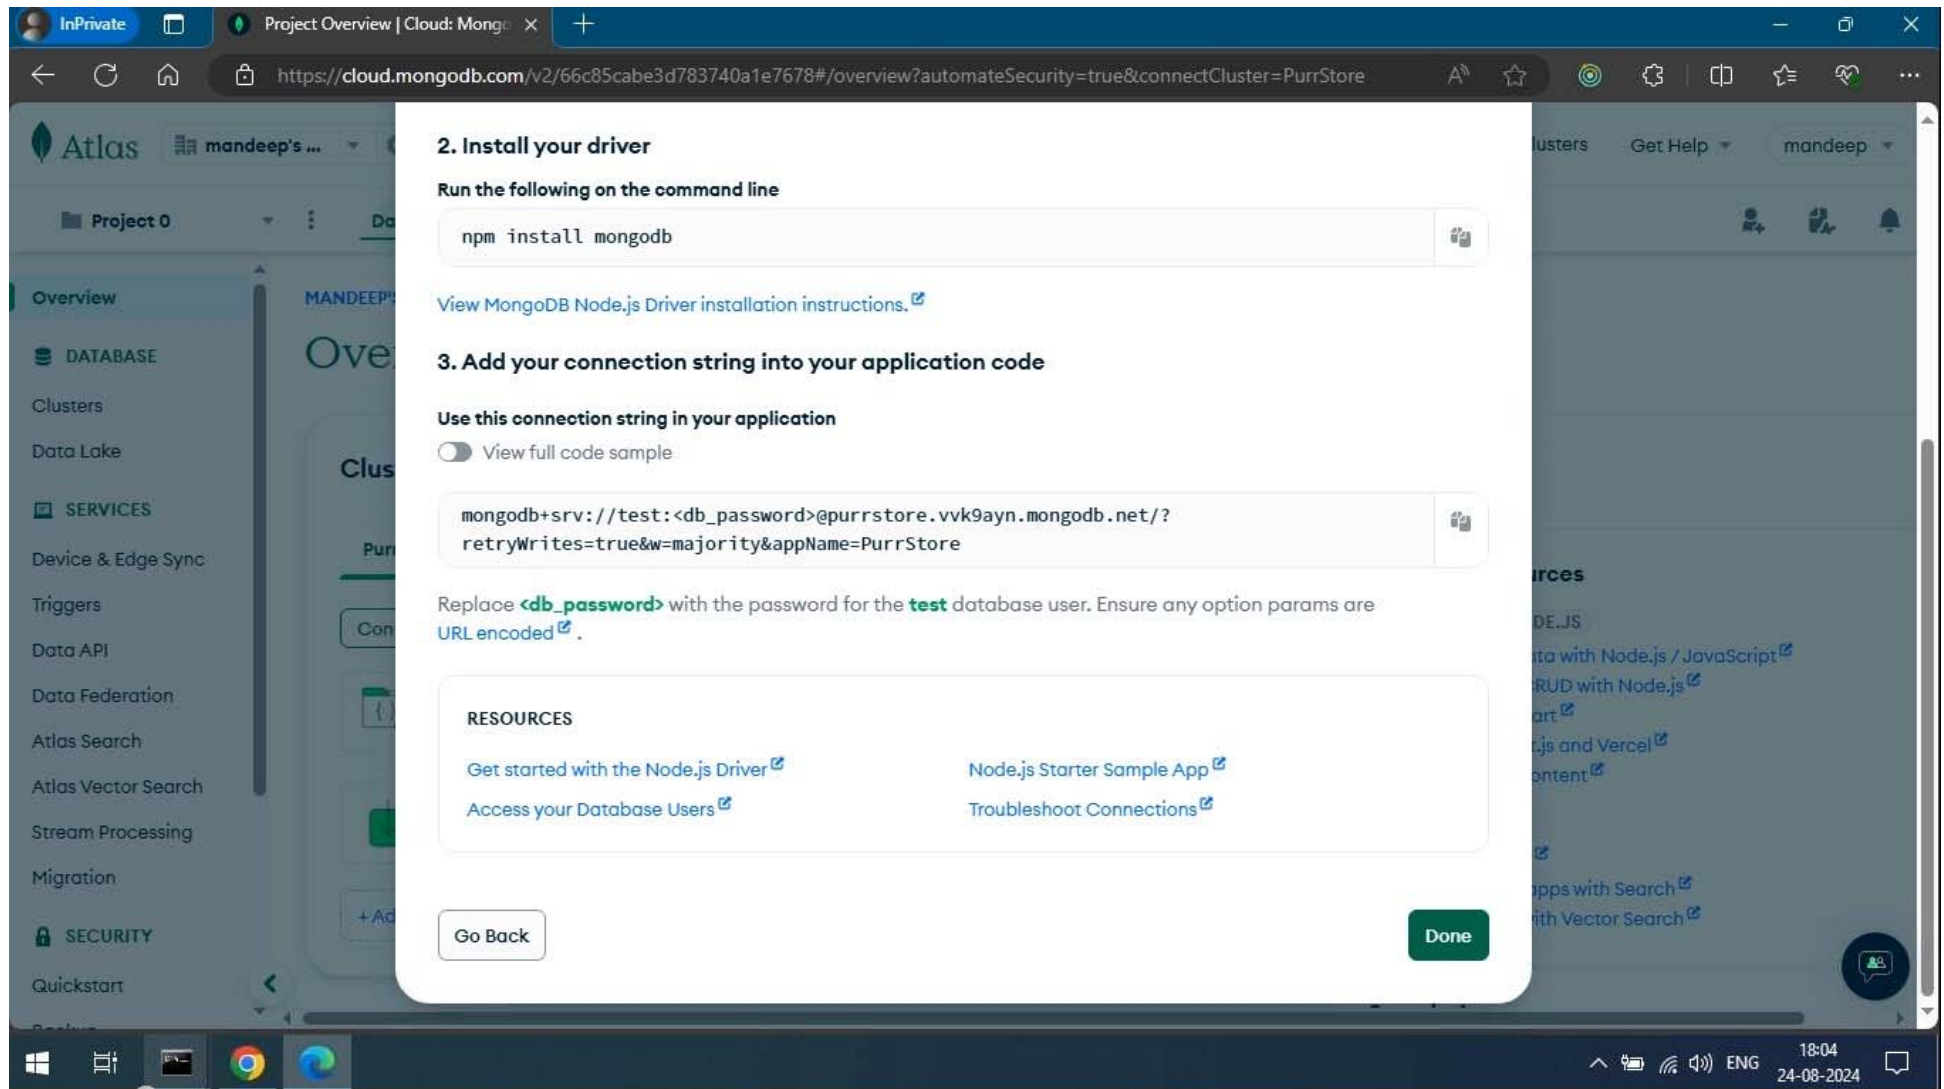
InPrivate
Project Overview | Cloud: Mongo
https://cloud.mongodb.com/v2/66c85cabe3d783740a1e7678#/overview?automateSecurity=true&connectCluster=PurrStore

Atlas
mandeep's ...
lusters
Get Help
mandeep
Project 0
Da

Overview
DATABASE
Clusters
Data Lake
SERVICES
Device & Edge Sync
Triggers
Data API
Data Federation
Atlas Search
Atlas Vector Search
Stream Processing
Migration
SECURITY
Quickstart

MANDEEP'
Ove
Clus
Pur
Con
+Ad

2. Install your driver

Run the following on the command line

npm install mongodb

View MongoDB Node.js Driver installation instructions.

3. Add your connection string into your application code

Use this connection string in your application

View full code sample

mongodb+srv://test:<db_password>@purrstore.vvk9ayn.mongodb.net/?retryWrites=true&w=majority&appName=PurrStore

Replace <db_password> with the password for the test database user. Ensure any option params are URL encoded .

RESOURCES

Get started with the Node.js Driver
Node.js Starter Sample App
Access your Database Users
Troubleshoot Connections

Go Back
Done

urces
DE.JS
ta with Node.js / JavaScript
RUD with Node.js
art
.js and Vercel
ontent
pps with Search
ith Vector Search

ENG
18:04
24-08-2024